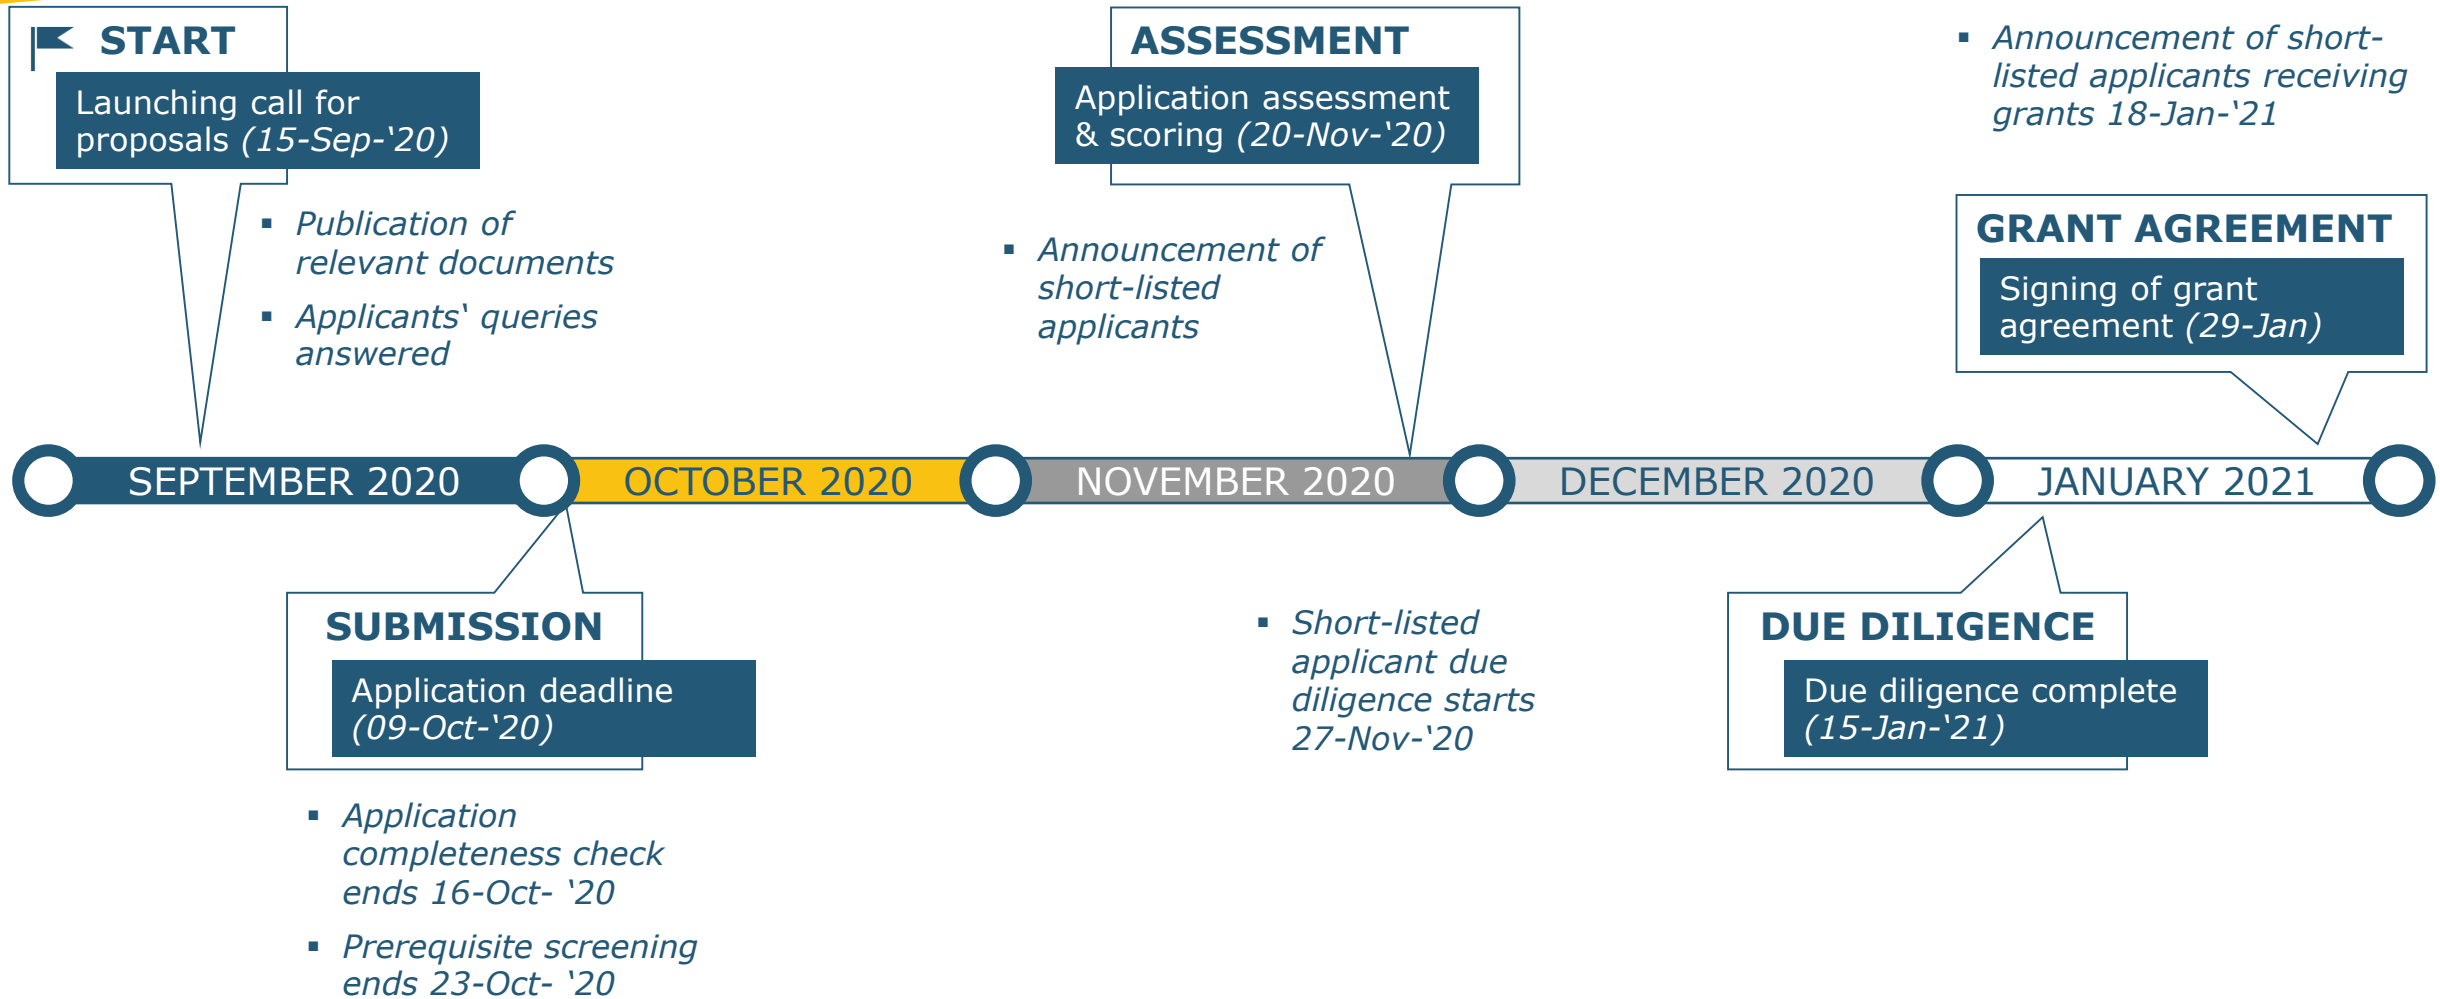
START

Launching call for proposals (15-Sep-‘20)

- Publication of relevant documents
- Applicants‘ queries answered

ASSESSMENT

Application assessment & scoring (20-Nov-‘20)

- Announcement of short-listed applicants

- Announcement of short-listed applicants receiving grants 18-Jan-‘21

GRANT AGREEMENT

Signing of grant agreement (29-Jan)

SEPTEMBER 2020 OCTOBER 2020 NOVEMBER 2020 DECEMBER 2020 JANUARY 2021

SUBMISSION

Application deadline (09-Oct-‘20)

- Application completeness check ends 16-Oct- ‘20
- Prerequisite screening ends 23-Oct- ‘20

- Short-listed applicant due diligence starts 27-Nov-‘20

DUE DILIGENCE

Due diligence complete (15-Jan-‘21)